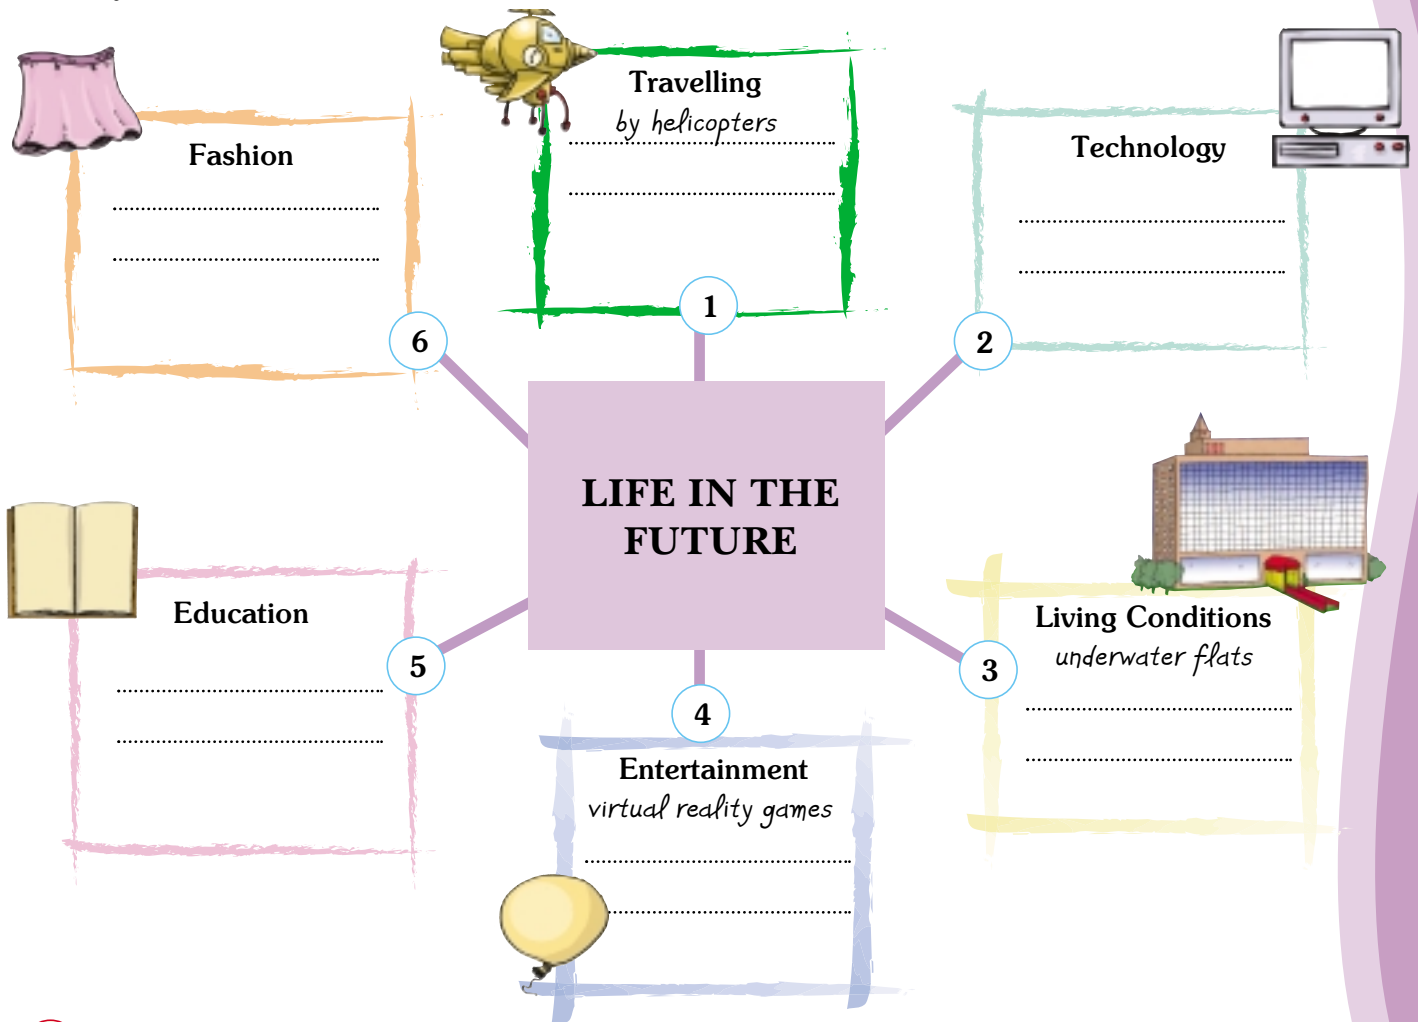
LIFE IN THE FUTURE

1
Travelling
by helicopters
..............................................
..............................................

2
Technology
..............................................
..............................................

3
Living Conditions
underwater flats
..............................................
..............................................

4
Entertainment
virtual reality games
..............................................
..............................................

5
Education
..............................................
..............................................

6
Fashion
..............................................
..............................................